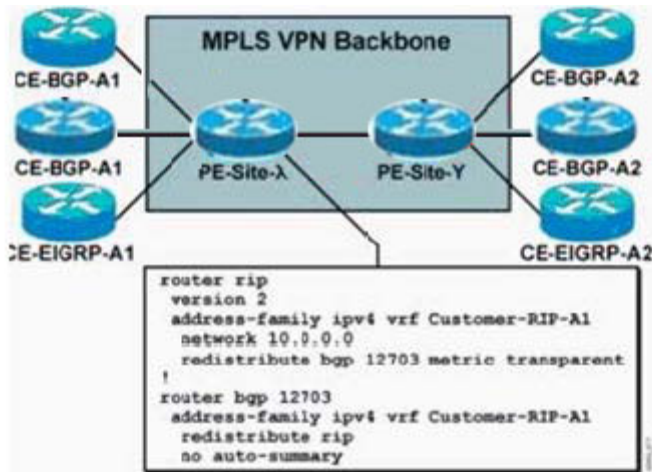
MPLS VPN Backbone

CE-BGP-A1
CE-BGP-A1
CE-EIGRP-A1
PE-Site-X
PE-Site-Y
CE-BGP-A2
CE-BGP-A2
CE-EIGRP-A2

router rip
 version 2
 address-family ipv4 vrf Customer-RIP-A1
  network 10.0.0.0
  redistribute bgp 12703 metric transparent
!
router bgp 12703
 address-family ipv4 vrf Customer-RIP-A1
  redistribute rip
  no auto-summary